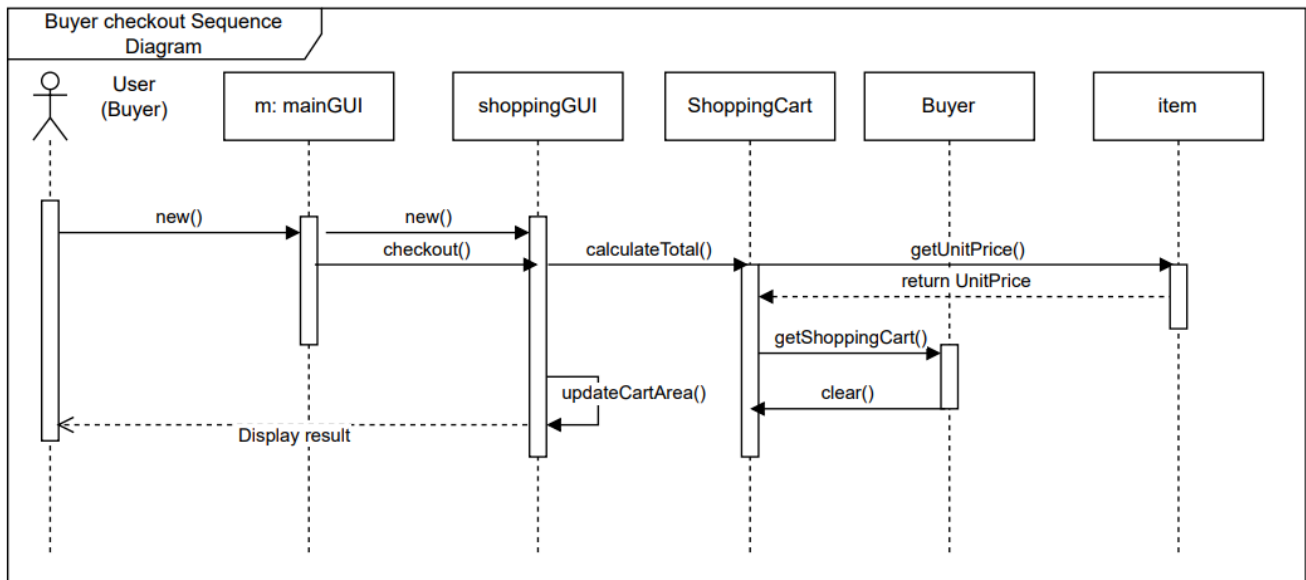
Buyer checkout Sequence Diagram

User (Buyer)

m: mainGUI

shoppingGUI

ShoppingCart

Buyer

item

new()

new()

checkout()

calculateTotal()

getUnitPrice()

return UnitPrice

getShoppingCart()

updateCartArea()

clear()

Display result